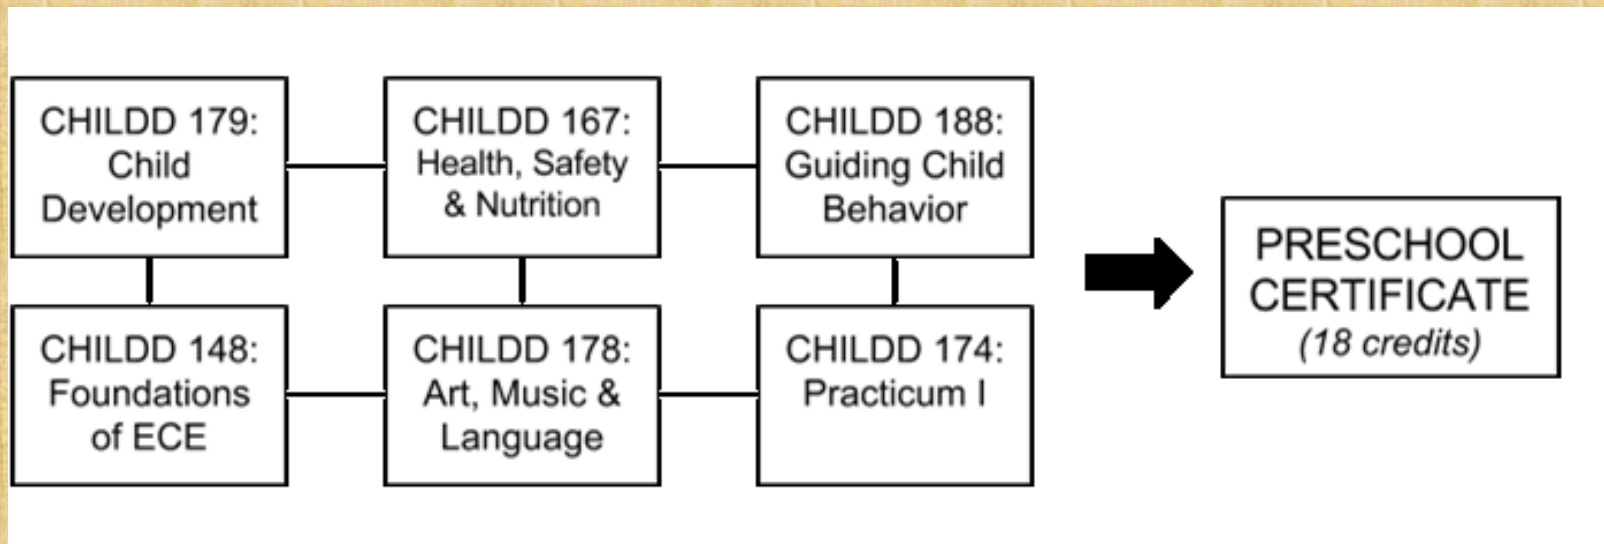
CHILDD 179: Child Development

CHILDD 167: Health, Safety & Nutrition

CHILDD 188: Guiding Child Behavior

CHILDD 148: Foundations of ECE

CHILDD 178: Art, Music & Language

CHILDD 174: Practicum I

PRESCHOOL CERTIFICATE (18 credits)